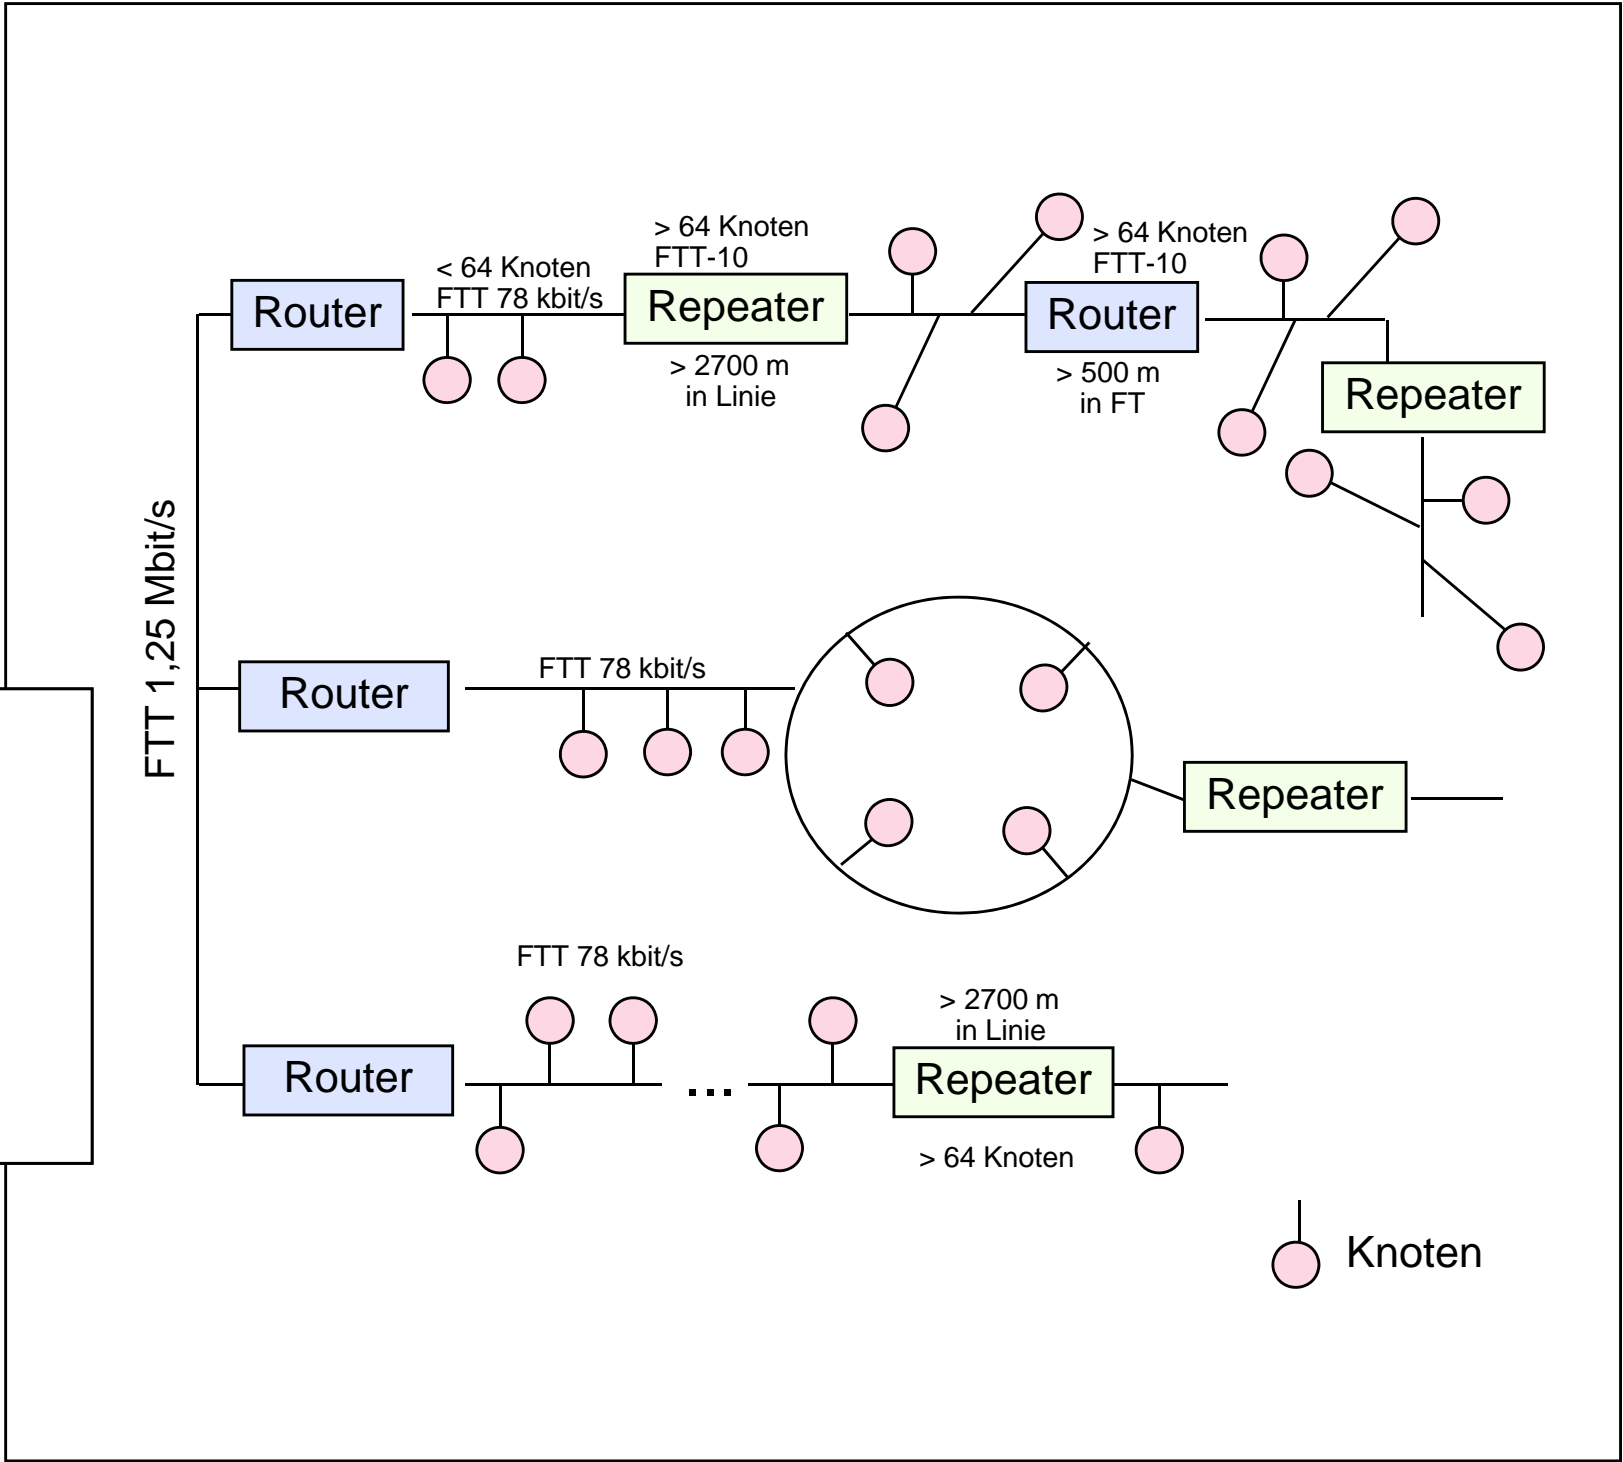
FTT 1,25 Mbit/s

Router

< 64 Knoten
FTT 78 kbit/s

> 64 Knoten
FTT-10

Repeater

> 2700 m
in Linie

> 64 Knoten
FTT-10

Router

> 500 m
in FT

Repeater

Router

FTT 78 kbit/s

Repeater

FTT 78 kbit/s

Router

...

> 2700 m
in Linie

Repeater

> 64 Knoten

Knoten